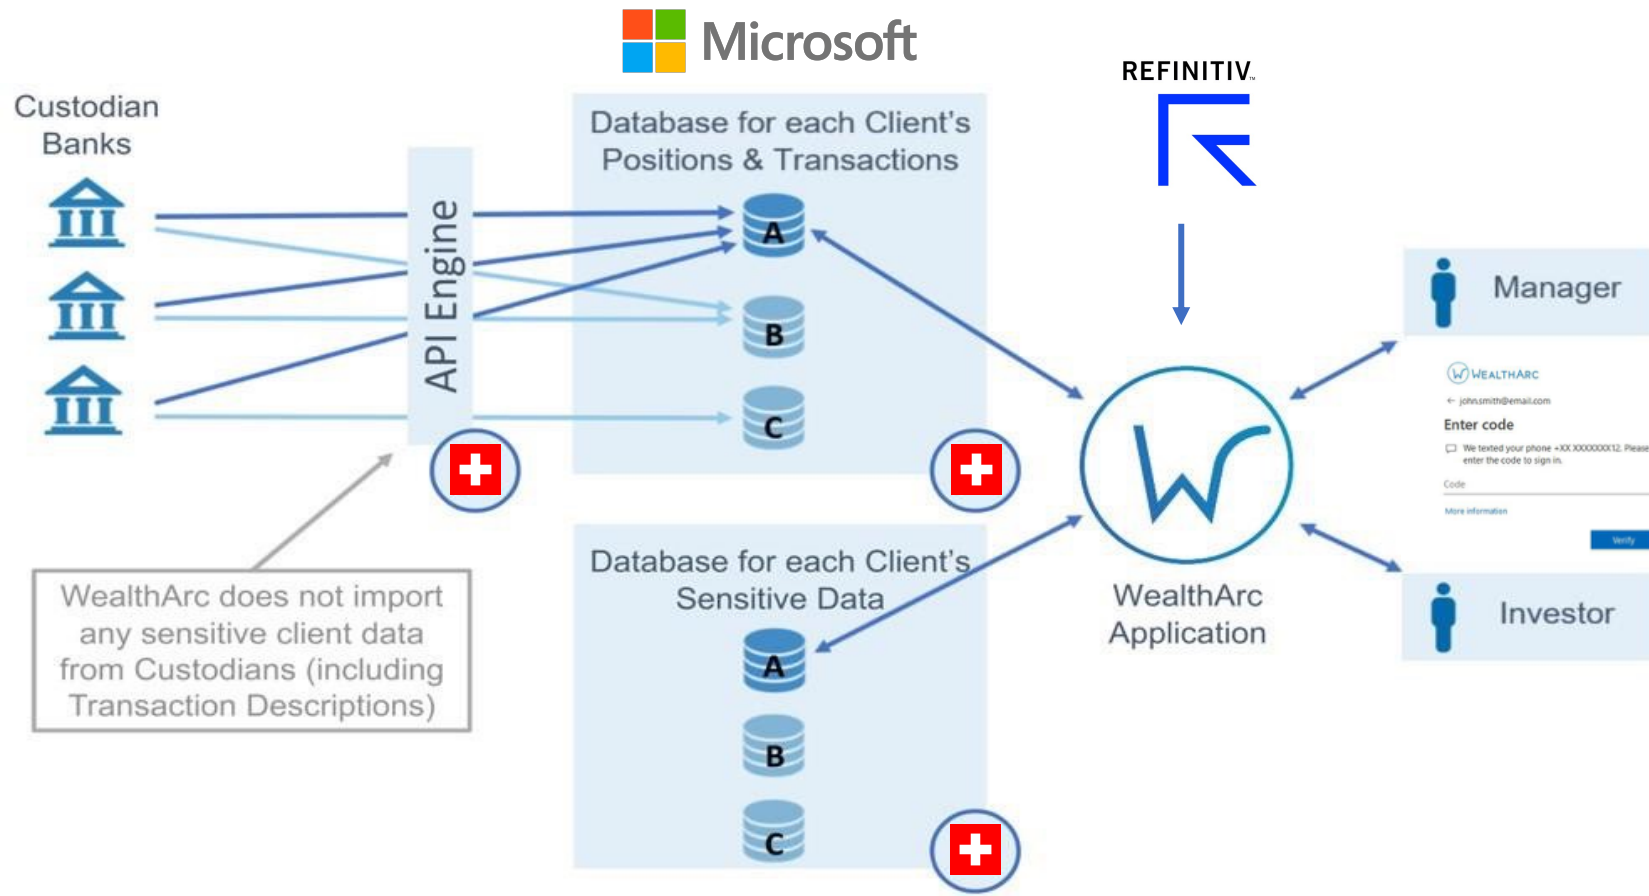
Microsoft

REFINITIV

Custodian Banks

API Engine

Database for each Client's Positions & Transactions

A

B

C

Database for each Client's Sensitive Data

A

B

C

WealthArc does not import any sensitive client data from Custodians (including Transaction Descriptions)

WealthArc Application

Manager

WEALTHARC

← johnsmith@email.com

Enter code

We texted your phone +XX XXXXXXX12. Please enter the code to sign in.

Code

More information

Verify

Investor